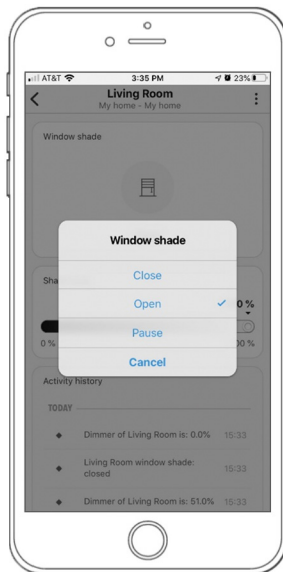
AT&T 3:35 PM 23%

Living Room
My home - My home

Window shade

Window shade

Close

Open ✓

Pause

Cancel

Sha

0 %

0 %

00 %

Activity history

TODAY

Dimmer of Living Room is: 0.0% 15:33

Living Room window shade: closed 15:33

Dimmer of Living Room is: 51.0% 15:33